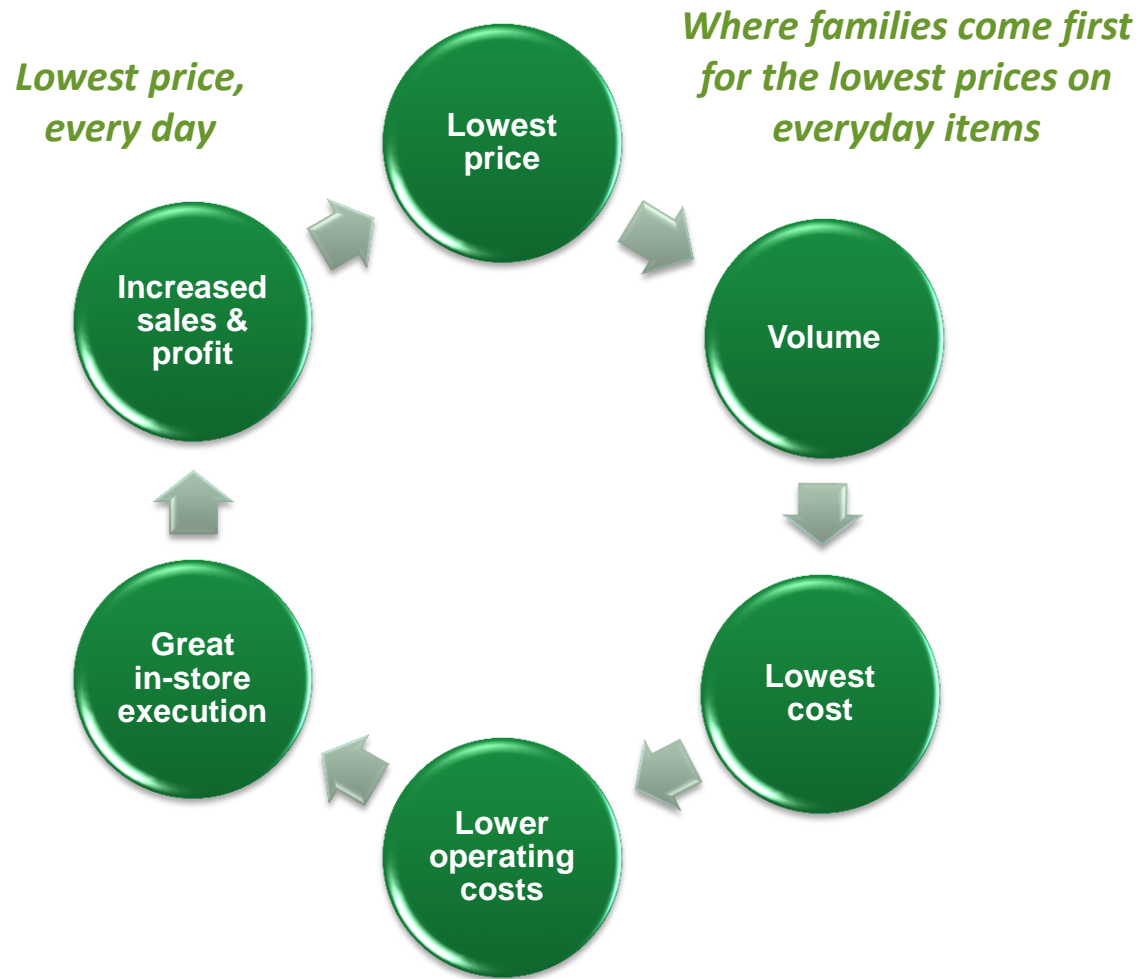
Lowest price, every day

Where families come first for the lowest prices on everyday items

Lowest price

Volume

Lowest cost

Lower operating costs

Great in-store execution

Increased sales & profit